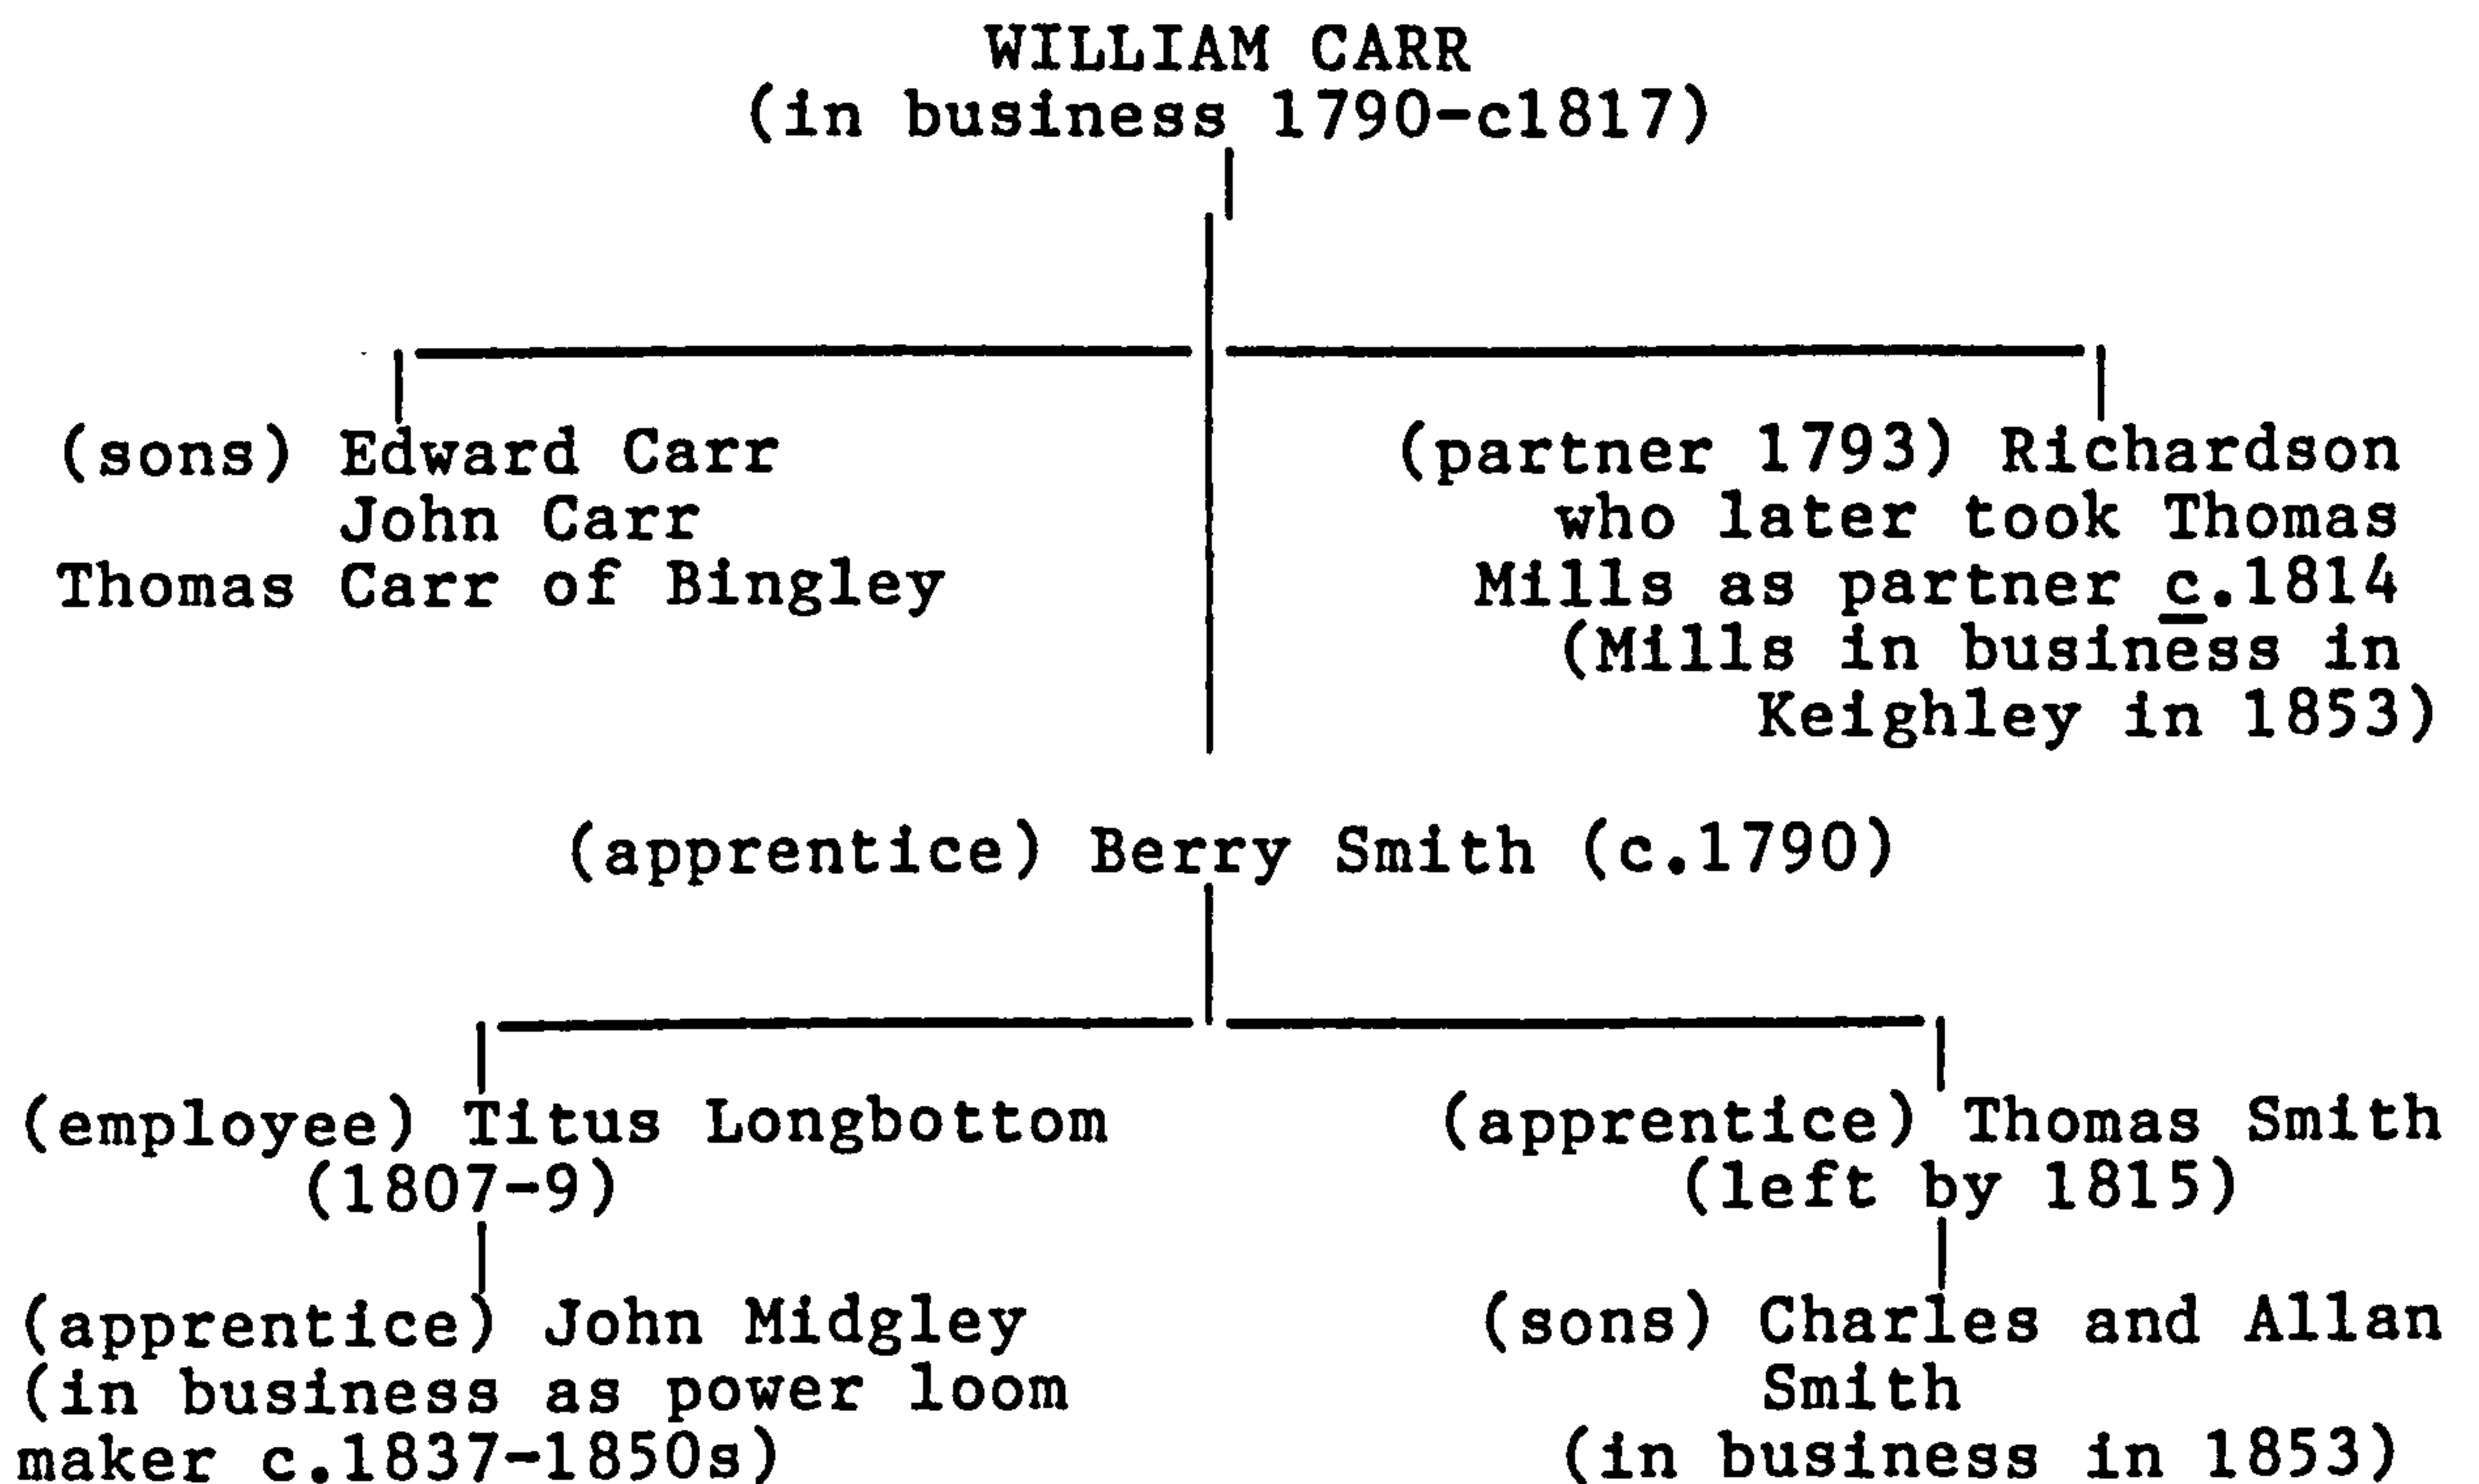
WILLIAM CARR
(in business 1790-c1817)

(sons) Edward Carr
John Carr
Thomas Carr of Bingley

(partner 1793) Richardson who later took Thomas Mills as partner c.1814 (Mills in business in Keighley in 1853)

(apprentice) Berry Smith (c.1790)

(employee) Titus Longbottom (1807-9)

(apprentice) John Midgley (in business as power loom maker c.1837-1850s)

(apprentice) Thomas Smith (left by 1815)

(sons) Charles and Allan Smith (in business in 1853)